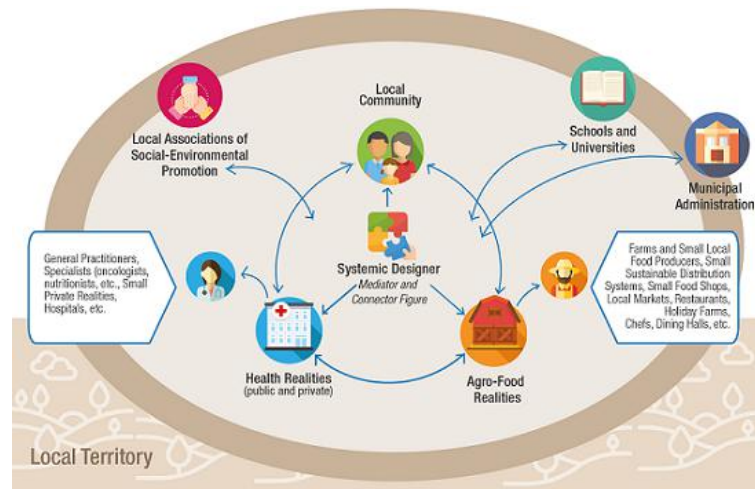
Local Community

Local Associations of Social-Environmental Promotion

Schools and Universities

Municipal Administration

General Practitioners, Specialists (oncologists, nutritionists, etc., Small Private Realities, Hospitals, etc.

Systemic Designer
Mediator and Connector Figure

Farms and Small Local Food Producers, Small Sustainable Distribution Systems, Small Food Shops, Local Markets, Restaurants, Holiday Farms, Chefs, Dining Halls, etc.

Health Realities
(public and private)

Agro-Food Realities

Local Territory